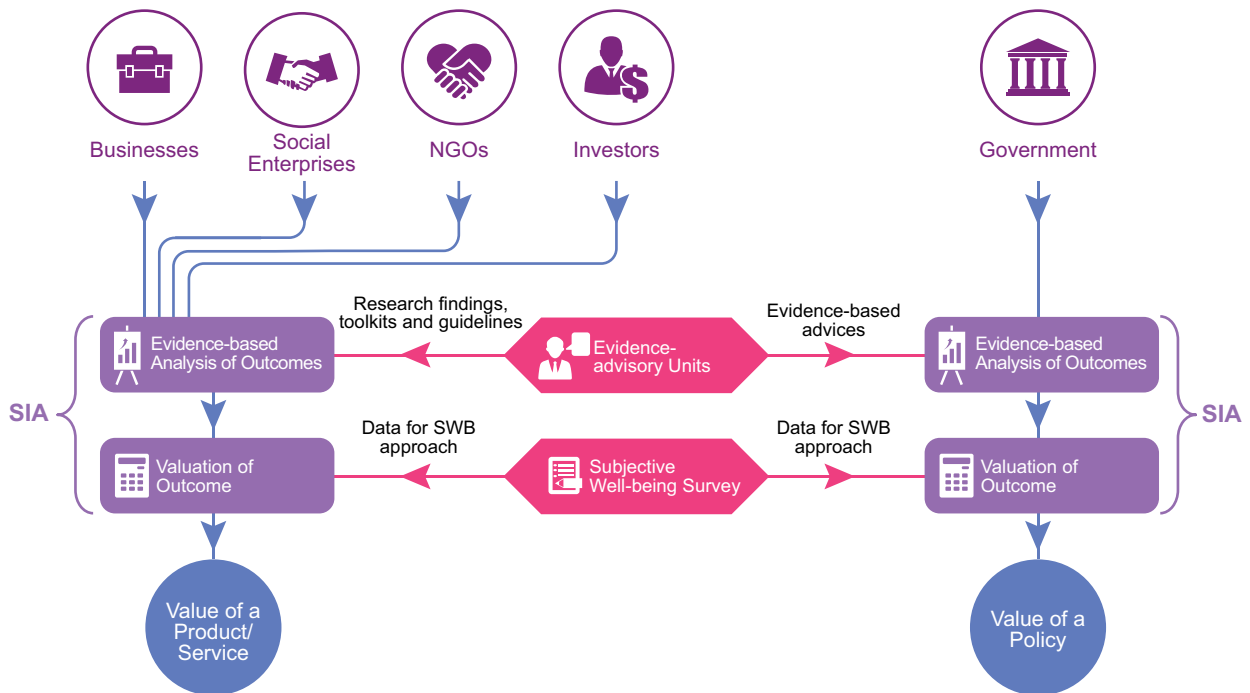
Businesses

Social Enterprises

NGOs

Investors

Government

Research findings, toolkits and guidelines

Evidence-based advices

Evidence-based Analysis of Outcomes

Evidence-advisory Units

Evidence-based Analysis of Outcomes

SIA

Data for SWB approach

Data for SWB approach

SIA

Valuation of Outcome

Subjective Well-being Survey

Valuation of Outcome

Value of a Product/ Service

Value of a Policy